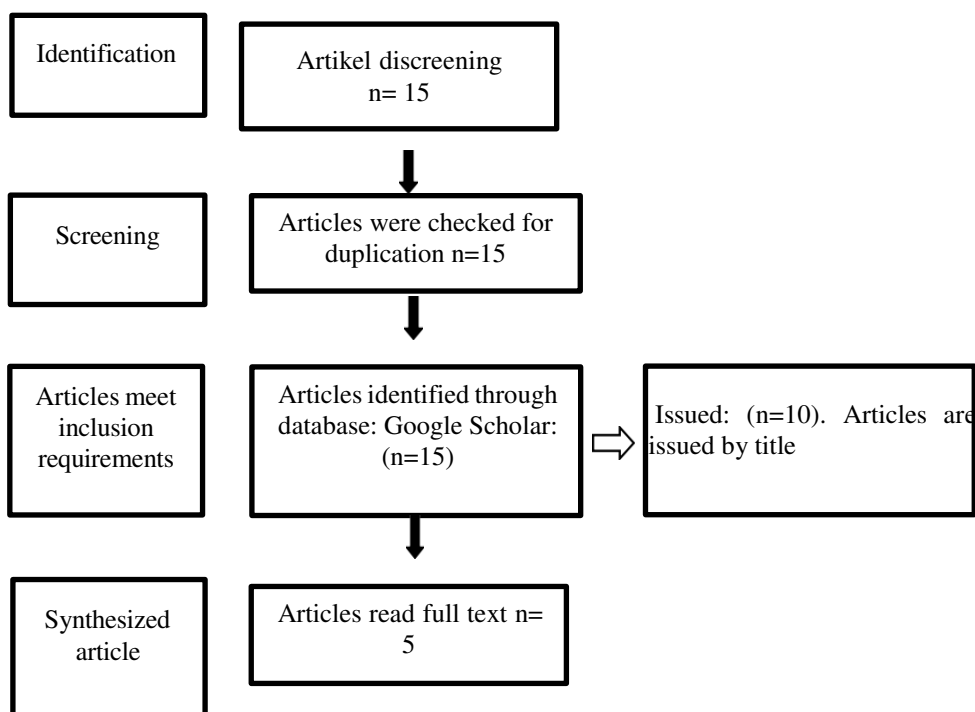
Identification

Artikel discreening
n= 15

Screening

Articles were checked for duplication n=15

Articles meet inclusion requirements

Articles identified through database: Google Scholar: (n=15)

Issued: (n=10). Articles are issued by title

Synthesized article

Articles read full text n= 5